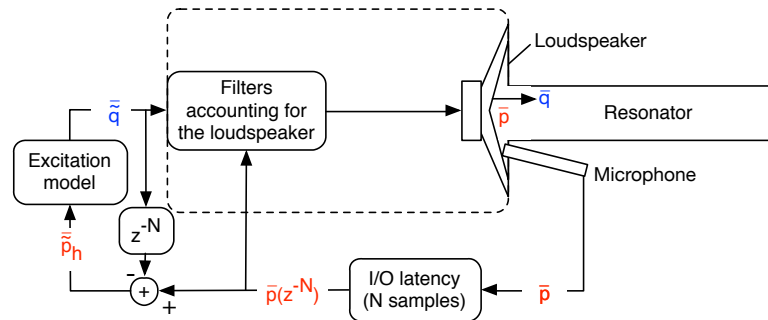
Loudspeaker

$\tilde{\bar{q}}$

Filters accounting for the loudspeaker

$\bar{q}$

$\bar{p}$

Resonator

Excitation model

Microphone

$z^{-N}$

$\tilde{\bar{p}}_h$

-

+

+

$\bar{p}(z^{-N})$

I/O latency (N samples)

$\bar{p}$